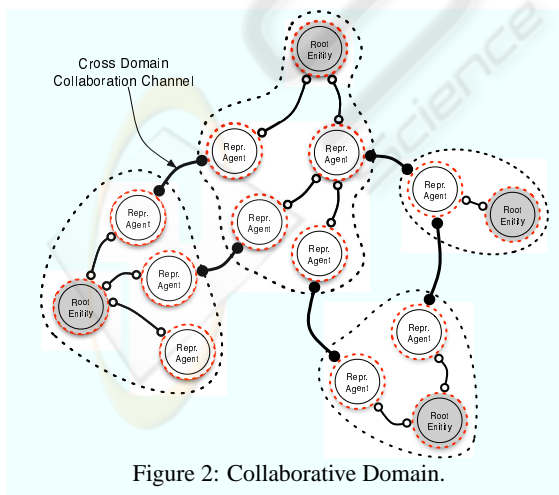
Cross Domain Collaboration Channel

Root Entity

Repr. Agent

Repr. Agent

Repr. Agent

Repr. Agent

Repr. Agent

Root Entity

Repr. Agent

Repr. Agent

Root Entity

Repr. Agent

Repr. Agent

Repr. Agent

Root Entity

Figure 2: Collaborative Domain.